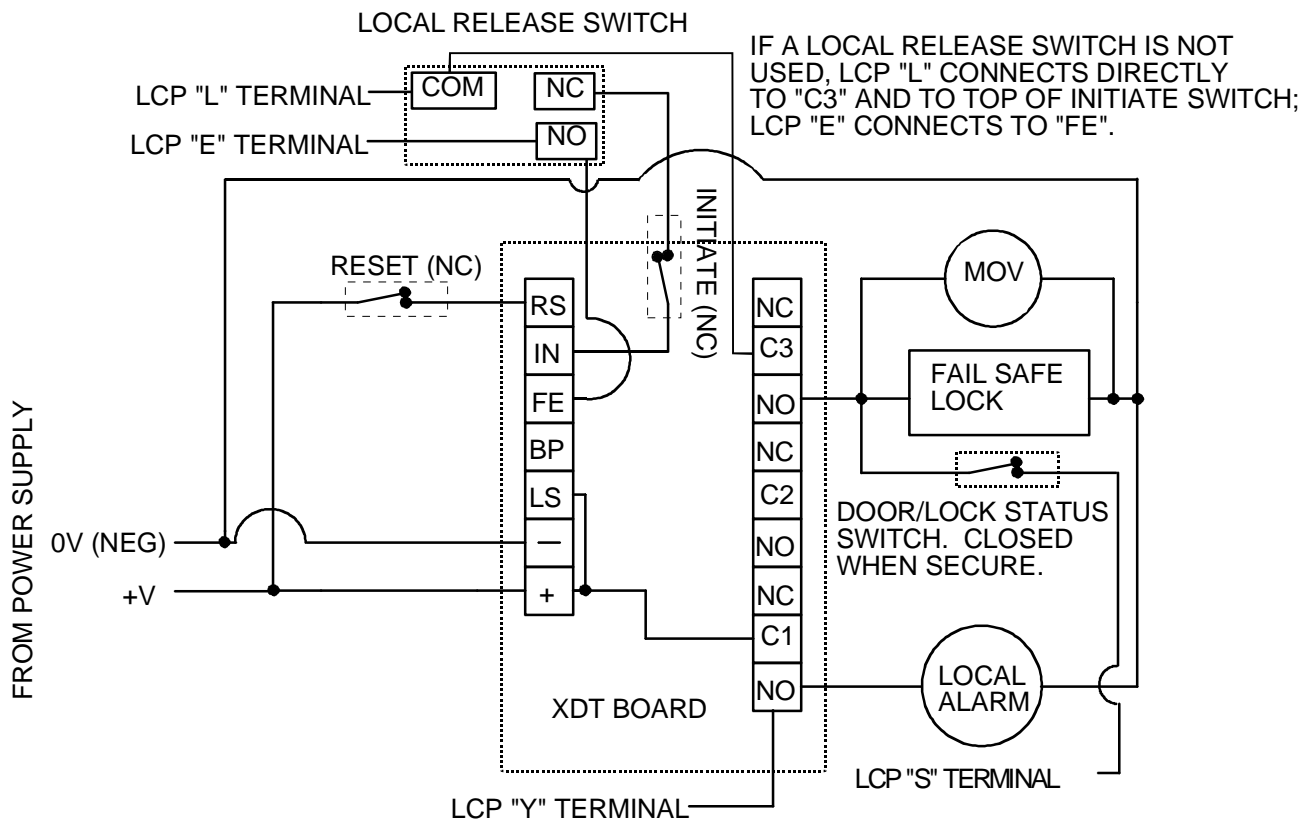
LOCAL RELEASE SWITCH

IF A LOCAL RELEASE SWITCH IS NOT USED, LCP "L" CONNECTS DIRECTLY TO "C3" AND TO TOP OF INITIATE SWITCH; LCP "E" CONNECTS TO "FE".

LCP "L" TERMINAL
COM
NC
LCP "E" TERMINAL
NO

INITIATE (NC)

RESET (NC)

RS
IN
FE
BP
LS
—
+

NC
C3
NO
NC
C2
NO
NC
C1
NO

MOV
FAIL SAFE LOCK

DOOR/LOCK STATUS SWITCH. CLOSED WHEN SECURE.

FROM POWER SUPPLY
0V (NEG)
+V

LOCAL ALARM

XDT BOARD

LCP "S" TERMINAL

LCP "Y" TERMINAL